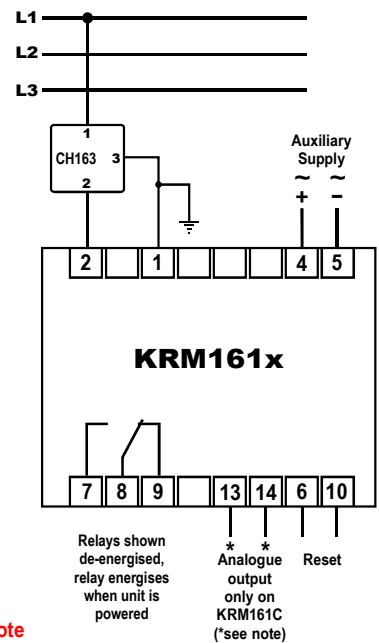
L1
L2
L3
1
CH163 3
2
Auxiliary Supply
~ ~
+ –
2
1
4
5
KRM161x
7
8
9
13
14
6
10
*
*
Relays shown de-energised, relay energises when unit is powered
Analogue output only on KRM161C (*see note)
Reset
ote